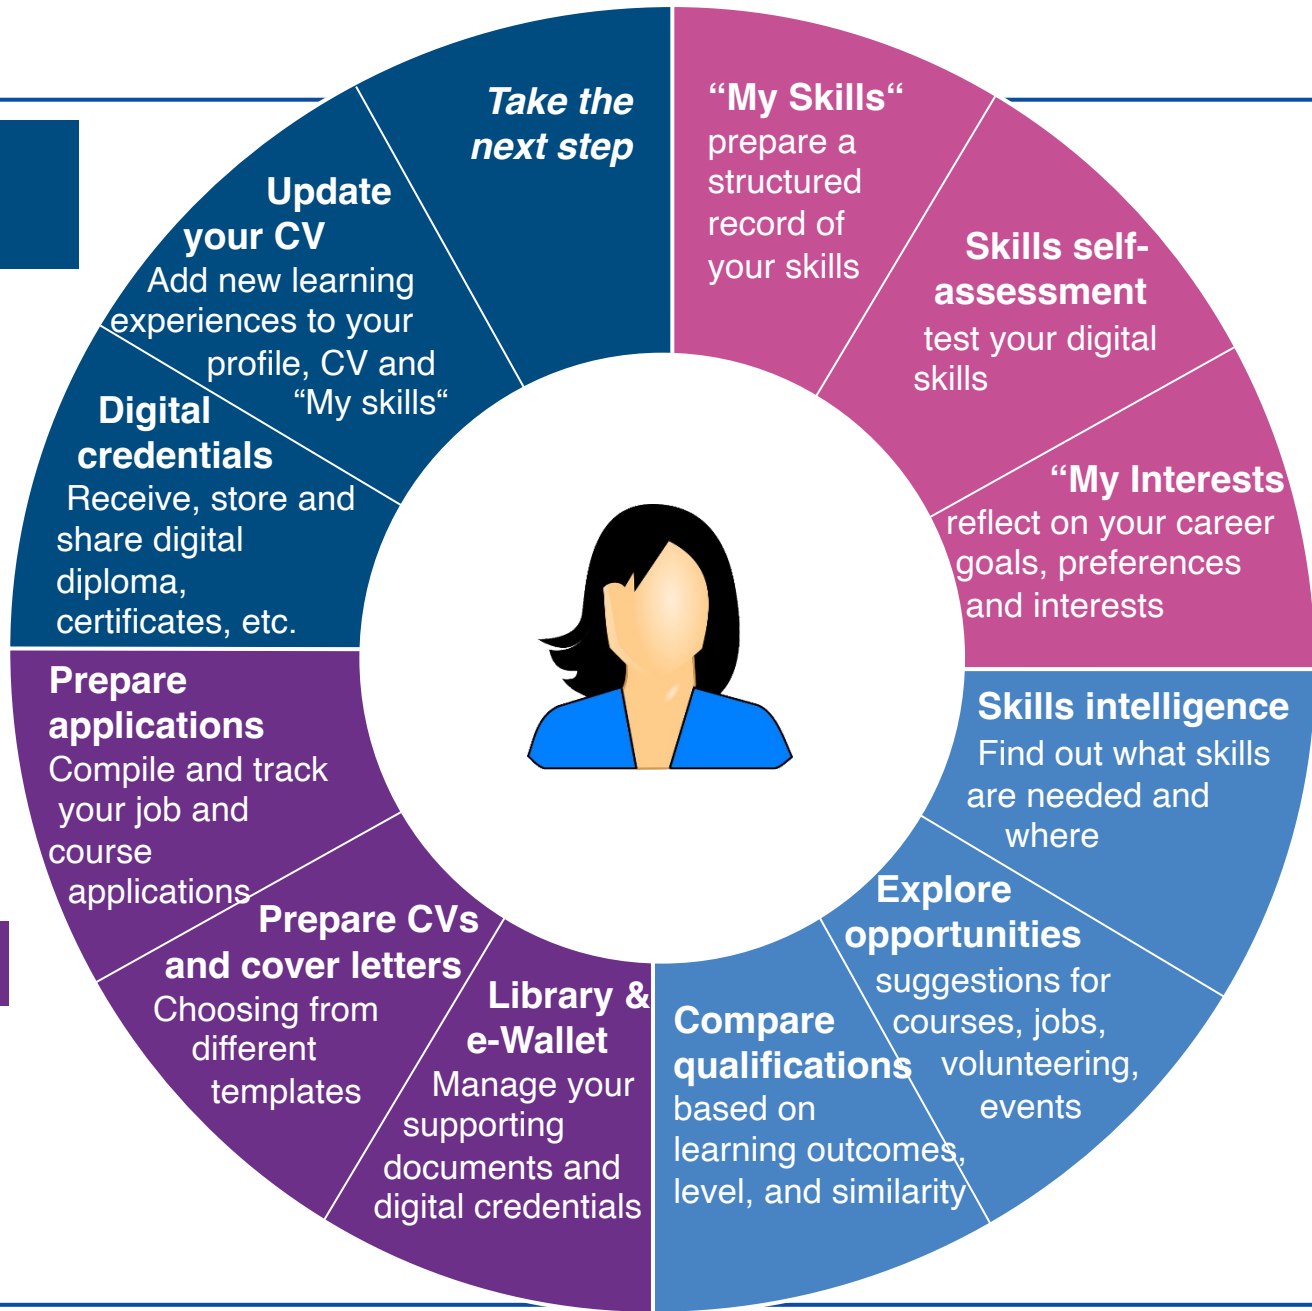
Take the next step

“My Skills“ prepare a structured record of your skills

Skills self-assessment test your digital skills

“My Interests reflect on your career goals, preferences and interests

Skills intelligence Find out what skills are needed and where

Explore opportunities suggestions for courses, jobs, volunteering, events

Compare qualifications based on learning outcomes, level, and similarity

Library & e-Wallet Manage your supporting documents and digital credentials

Prepare CVs and cover letters Choosing from different templates

Prepare applications Compile and track your job and course applications

Digital credentials Receive, store and share digital diploma, certificates, etc.

Update your CV Add new learning experiences to your profile, CV and “My skills“